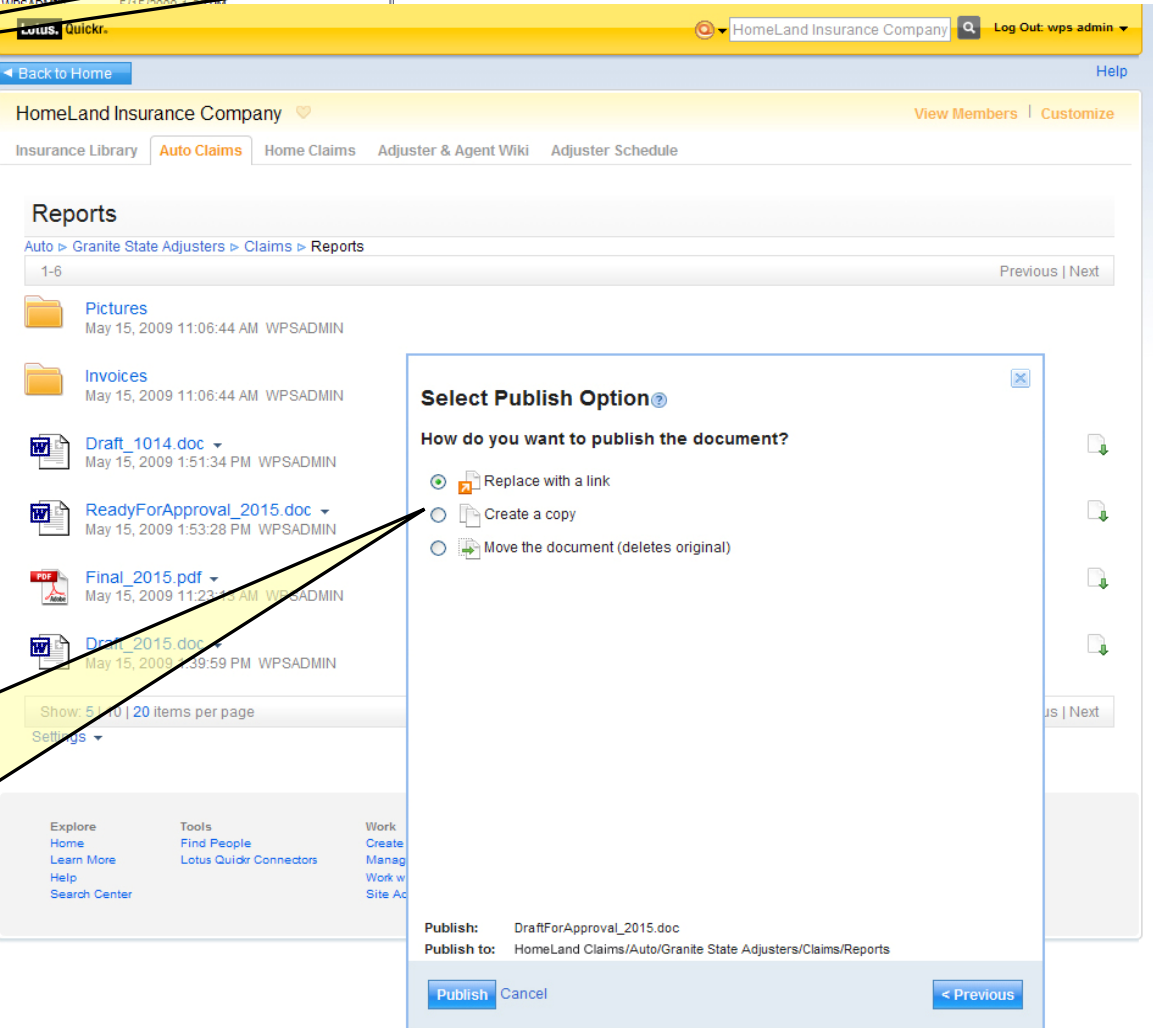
Lotus. Quickr.

HomeLand Insurance Company

Log Out: wps admin

◄ Back to Home

Help

HomeLand Insurance Company

View Members | Customize

Insurance Library | Auto Claims | Home Claims | Adjuster & Agent Wiki | Adjuster Schedule

Reports

Auto ▻ Granite State Adjusters ▻ Claims ▻ Reports

1-6

Previous | Next

Pictures
May 15, 2009 11:06:44 AM WPSADMIN

Invoices
May 15, 2009 11:06:44 AM WPSADMIN

Draft_1014.doc
May 15, 2009 1:51:34 PM WPSADMIN

ReadyForApproval_2015.doc
May 15, 2009 1:53:28 PM WPSADMIN

Final_2015.pdf
May 15, 2009 11:2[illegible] AM W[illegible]SADMIN

Draft_2015.doc
May 15, 2009 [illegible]:39:59 PM WPSADMIN

Show: 5 | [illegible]0 | 20 items per page

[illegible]us | Next

Settings

Explore
Home
Learn More
Help
Search Center

Tools
Find People
Lotus Quickr Connectors

Work
Create
Manag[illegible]
Work w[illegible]
Site Ad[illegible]

Select Publish Option

How do you want to publish the document?

Replace with a link

Create a copy

Move the document (deletes original)

Publish: DraftForApproval_2015.doc
Publish to: HomeLand Claims/Auto/Granite State Adjusters/Claims/Reports

Publish Cancel

< Previous